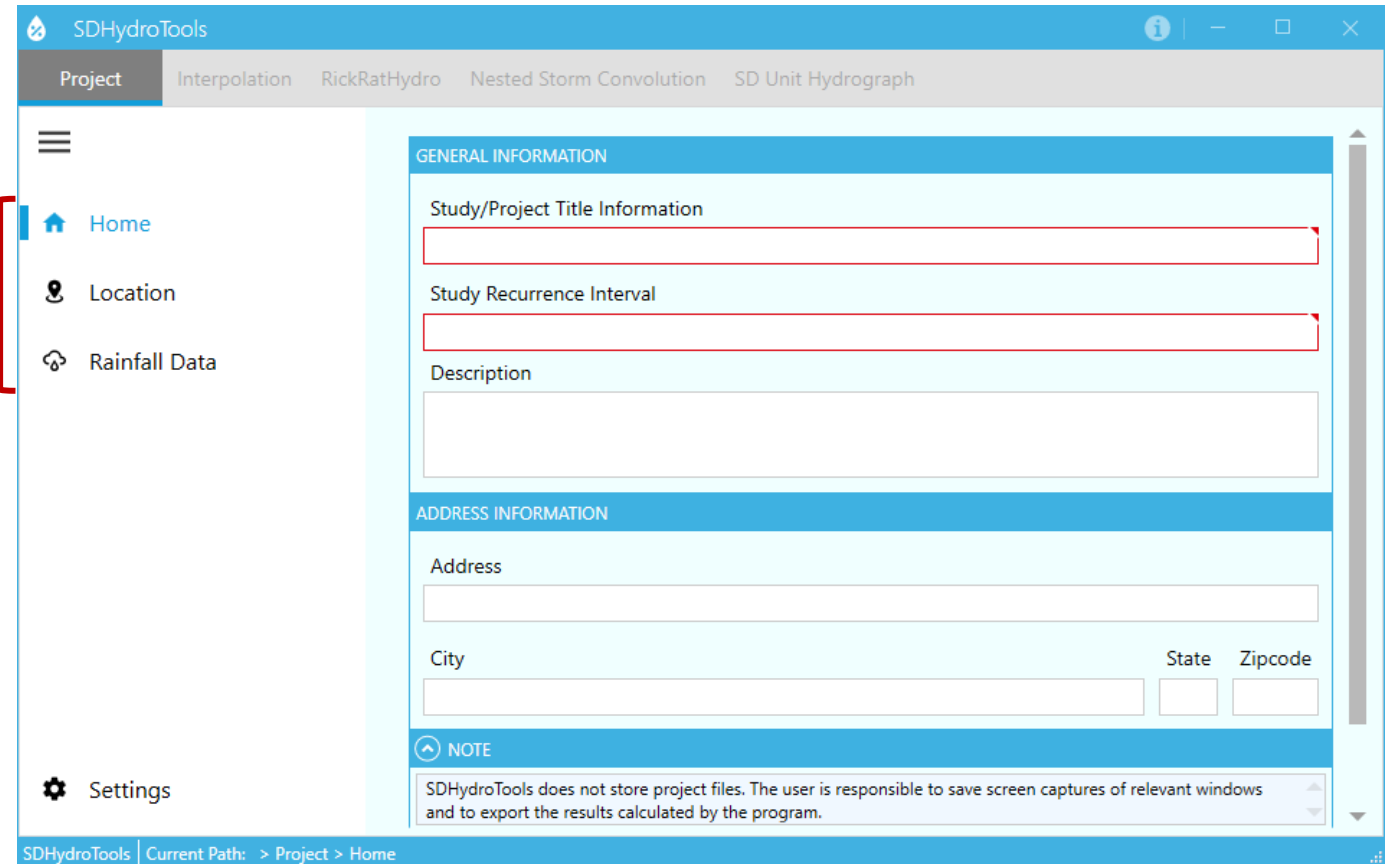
SDHydroTools

Project Interpolation RickRatHydro Nested Storm Convolution SD Unit Hydrograph

Home

Location

Rainfall Data

Settings

GENERAL INFORMATION

Study/Project Title Information

Study Recurrence Interval

Description

ADDRESS INFORMATION

Address

City

State

Zipcode

NOTE

SDHydroTools does not store project files. The user is responsible to save screen captures of relevant windows and to export the results calculated by the program.

SDHydroTools | Current Path: > Project > Home